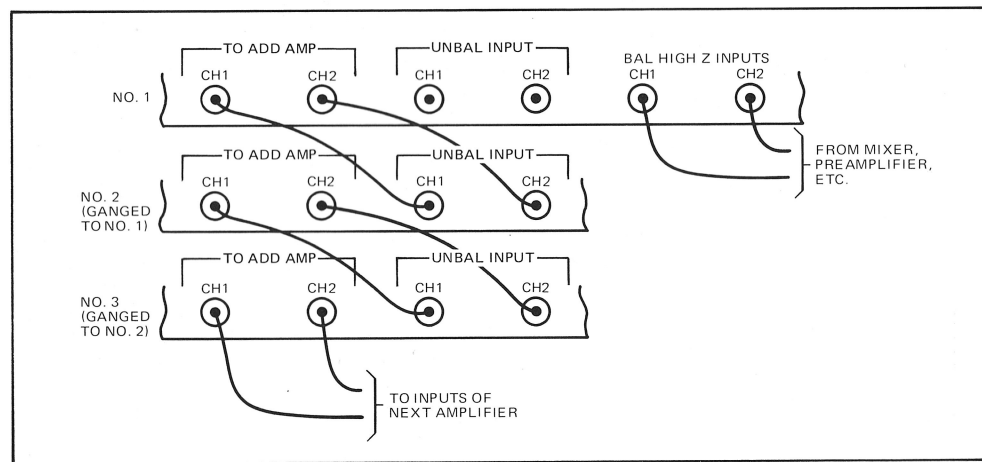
TO ADD AMP

UNBAL INPUT

BAL HIGH Z INPUTS

CH1 CH2 CH1 CH2 CH1 CH2

NO. 1

FROM MIXER, PREAMPLIFIER, ETC.

TO ADD AMP

UNBAL INPUT

CH1 CH2 CH1 CH2

NO. 2 (GANGED TO NO. 1)

TO ADD AMP

UNBAL INPUT

CH1 CH2 CH1 CH2

NO. 3 (GANGED TO NO. 2)

TO INPUTS OF NEXT AMPLIFIER